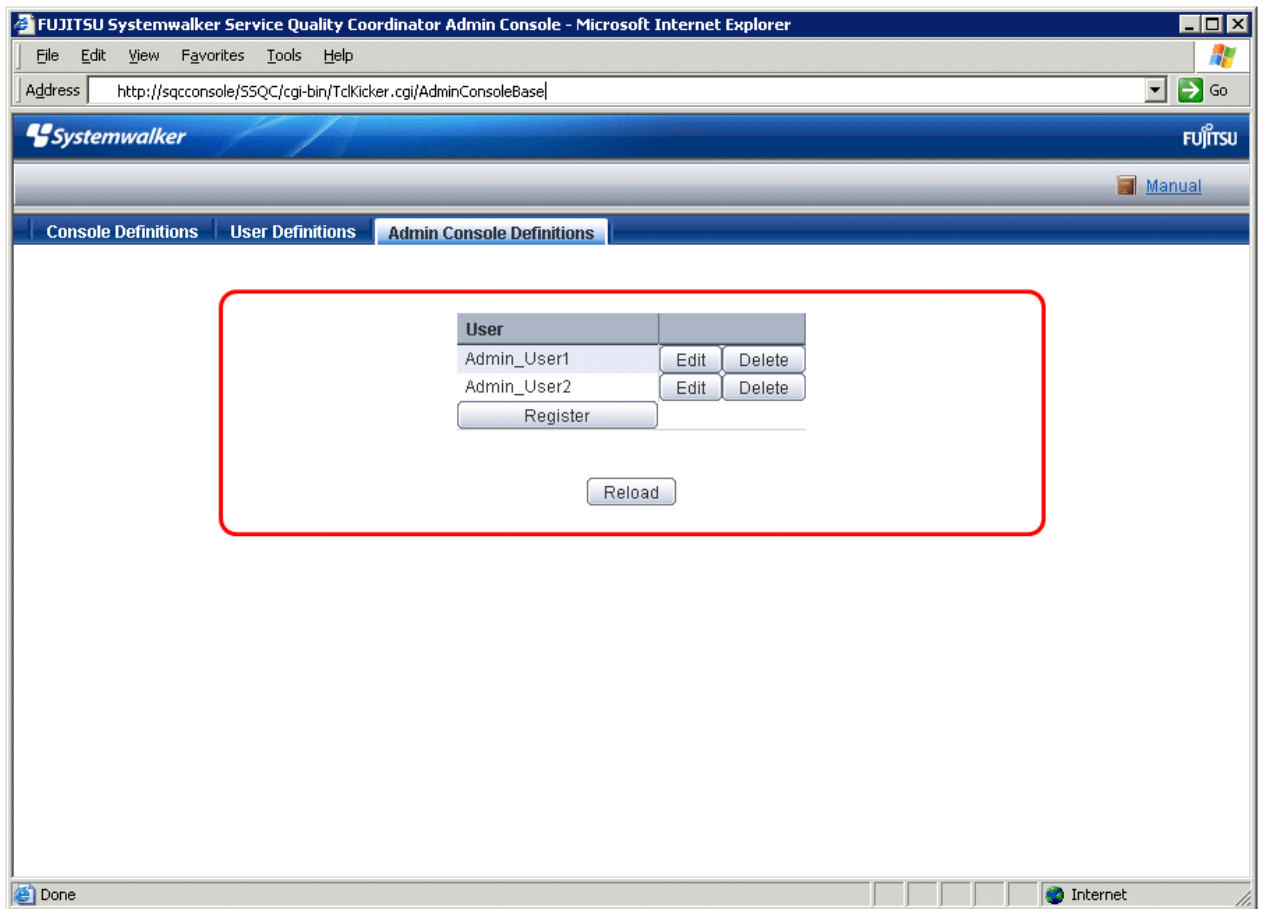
FUJITSU Systemwalker Service Quality Coordinator Admin Console - Microsoft Internet Explorer

File Edit View Favorites Tools Help

Address http://sqcconsole/SSQC/cgi-bin/TclKicker.cgi/AdminConsoleBase

Go

Systemwalker

FUJITSU

Manual

Console Definitions User Definitions Admin Console Definitions

| User | |
|---|---|
| Admin_User1 | Edit Delete |
| Admin_User2 | Edit Delete |
| Register | |

Reload

Done

Internet